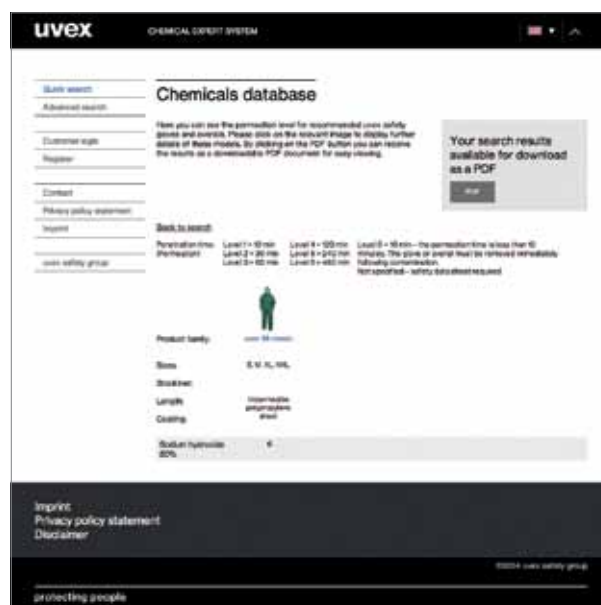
uvex CHEMICAL EXPERT SYSTEM

Quick search
Advanced search
Customer login
Register
Contact
Privacy policy statement
Imprint
uvex safety group

Chemicals database

Here you can see the permeation level for recommended uvex safety gloves and overalls. Please click on the relevant image to display further details of these models. By clicking on the PDF button you can receive the results as a downloadable PDF document for easy viewing.

Your search results available for download as a PDF

PDF

Back to search

Permeation time (Permeation) Level 1 = 10 min Level 2 = 30 min Level 3 = 60 min Level 4 = 120 min Level 5 = 240 min Level 6 = 480 min Level 0 = 10 min – the permeation time is less than 10 minutes. The glove or overall must be removed immediately following contamination. Not specified – safety data sheet required

Product family uvex 3B classic

Sizes S, M, XL, XXL

Thickness

Length Intermediate polypropylene sheet

Coating

Sodium hydroxide 50% 6

Imprint
Privacy policy statement
Disclaimer

©2014 uvex safety group

protecting people